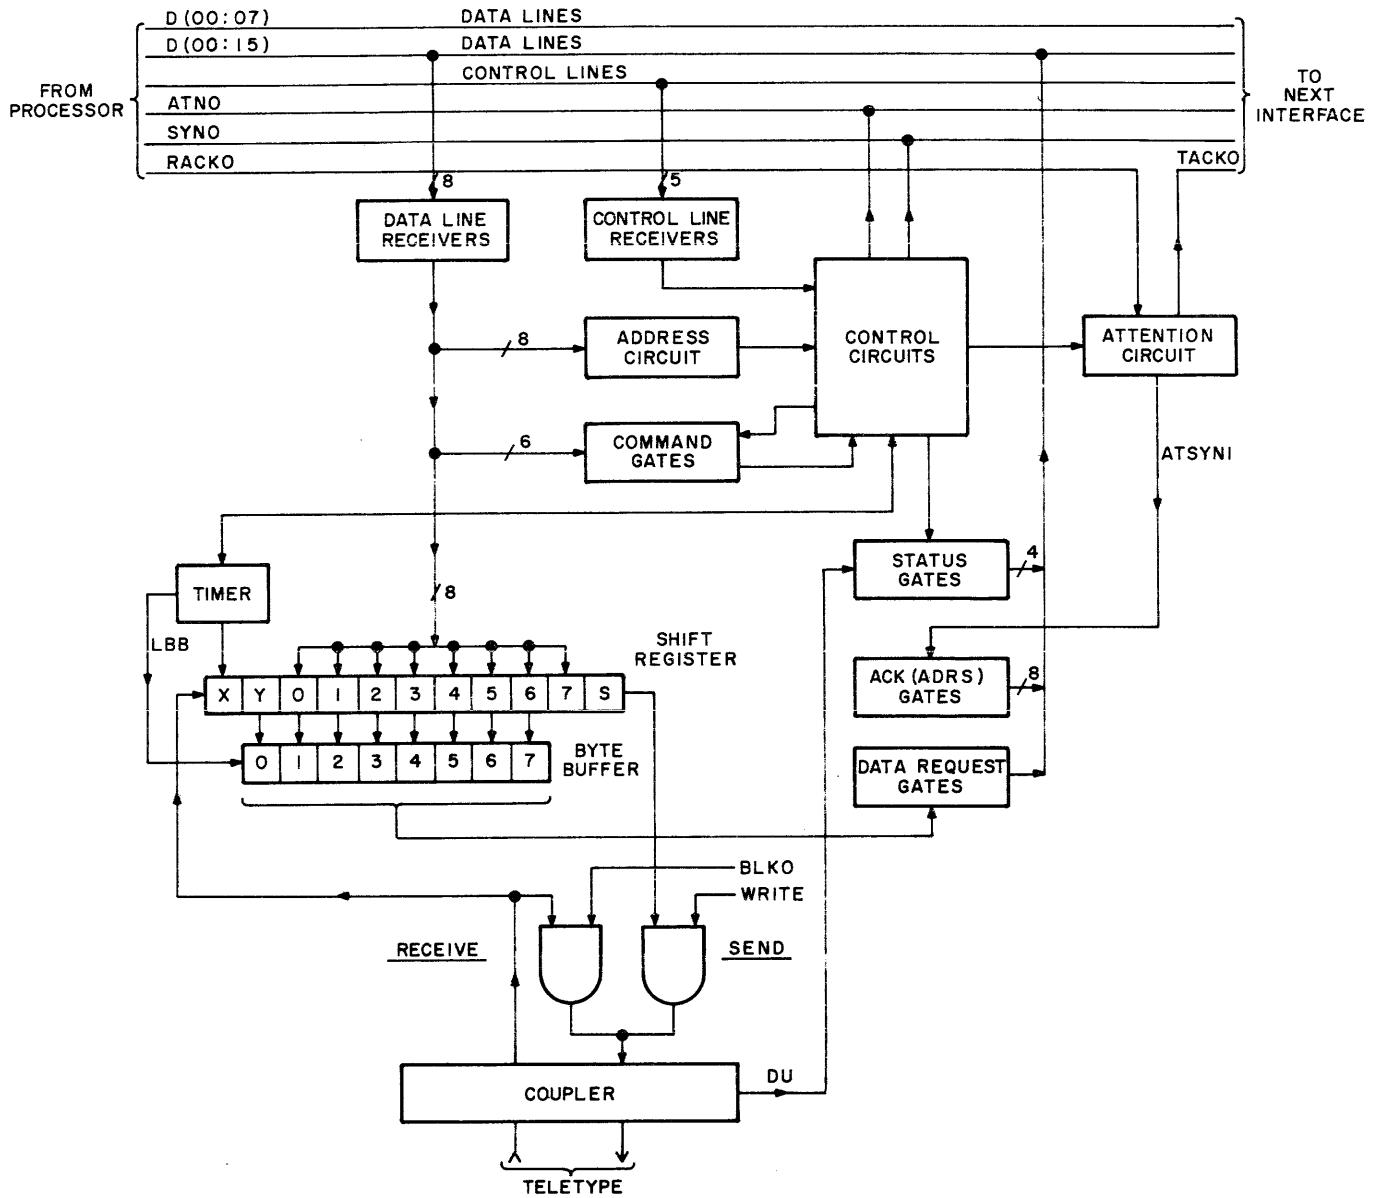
D (00:07)
DATA LINES
D (00:15)
DATA LINES
CONTROL LINES
FROM PROCESSOR
ATNO
SYNO
RACKO
TO NEXT INTERFACE
TACKO
8
5
DATA LINE RECEIVERS
CONTROL LINE RECEIVERS
8
ADDRESS CIRCUIT
CONTROL CIRCUITS
ATTENTION CIRCUIT
6
COMMAND GATES
ATSYNI
TIMER
STATUS GATES
4
8
LBB
SHIFT REGISTER
| X | Y | 0 | 1 | 2 | 3 | 4 | 5 | 6 | 7 | S |
ACK (ADRS) GATES
8
| 0 | 1 | 2 | 3 | 4 | 5 | 6 | 7 |
BYTE BUFFER
DATA REQUEST GATES
BLKO
WRITE
RECEIVE
SEND
COUPLER
DU
TELETYPE